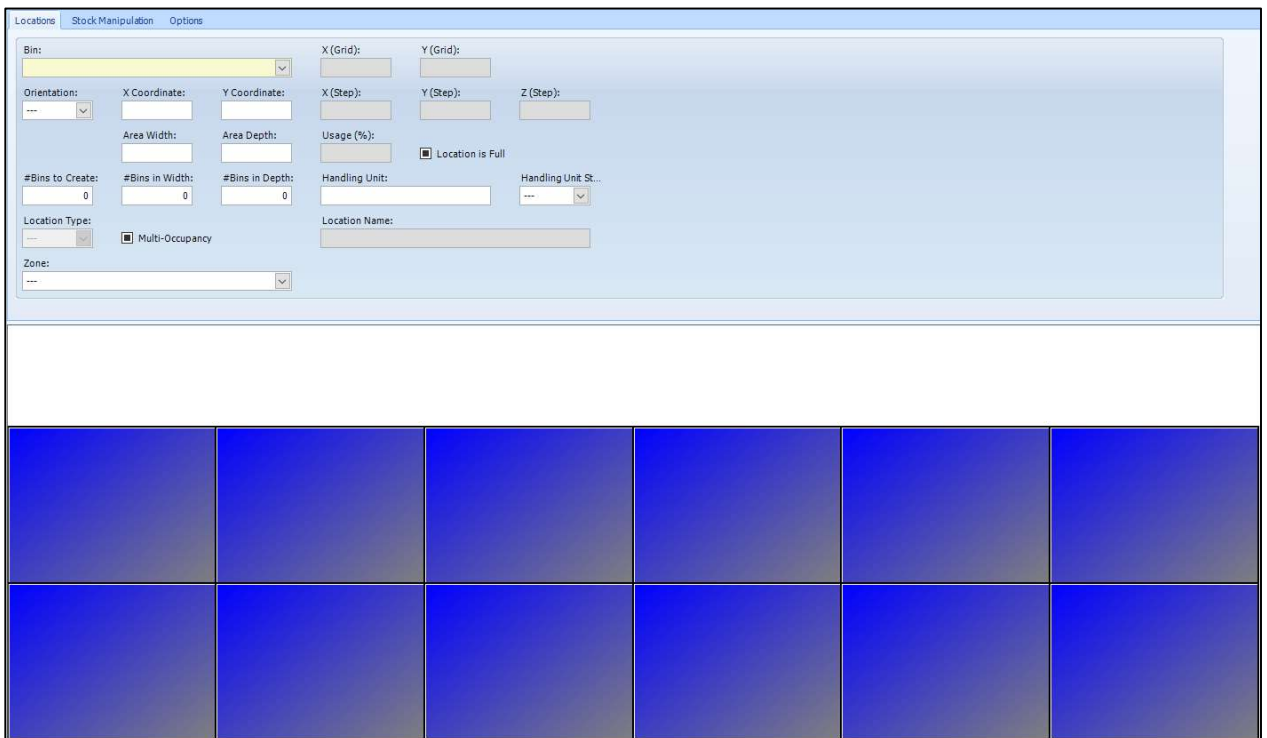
Locations Stock Manipulation Options

Bin:

X (Grid):

Y (Grid):

Orientation:
---

X Coordinate:

Y Coordinate:

X (Step):

Y (Step):

Z (Step):

Area Width:

Area Depth:

Usage (%):

Location is Full

#Bins to Create:
0

#Bins in Width:
0

#Bins in Depth:
0

Handling Unit:

Handling Unit St...
---

Location Type:
---

Multi-Occupancy

Location Name:

Zone:
---